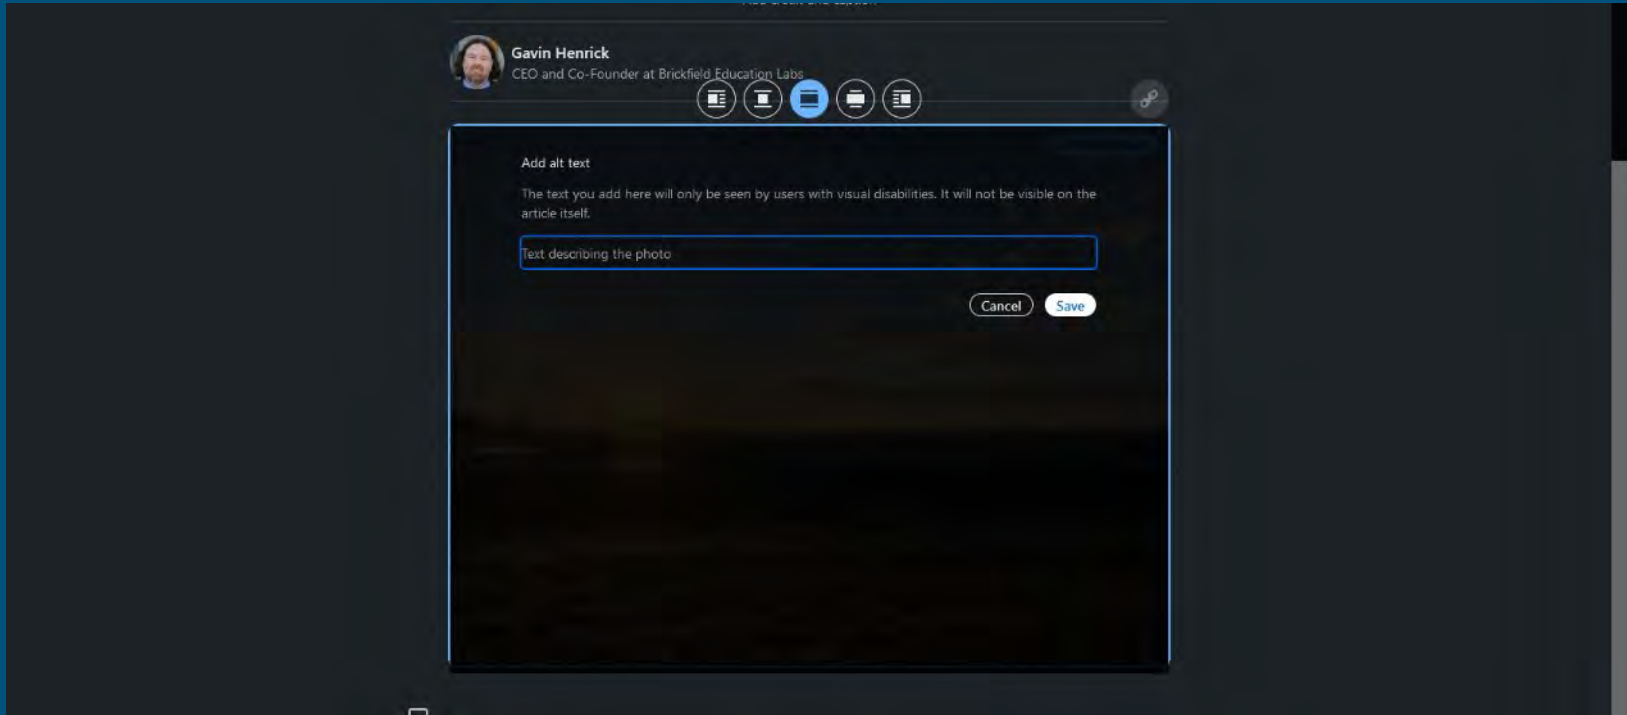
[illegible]

Gavin Henrick
CEO and Co-Founder at Brickfield Education Labs

Add alt text

The text you add here will only be seen by users with visual disabilities. It will not be visible on the article itself.

Text describing the photo

Cancel
Save